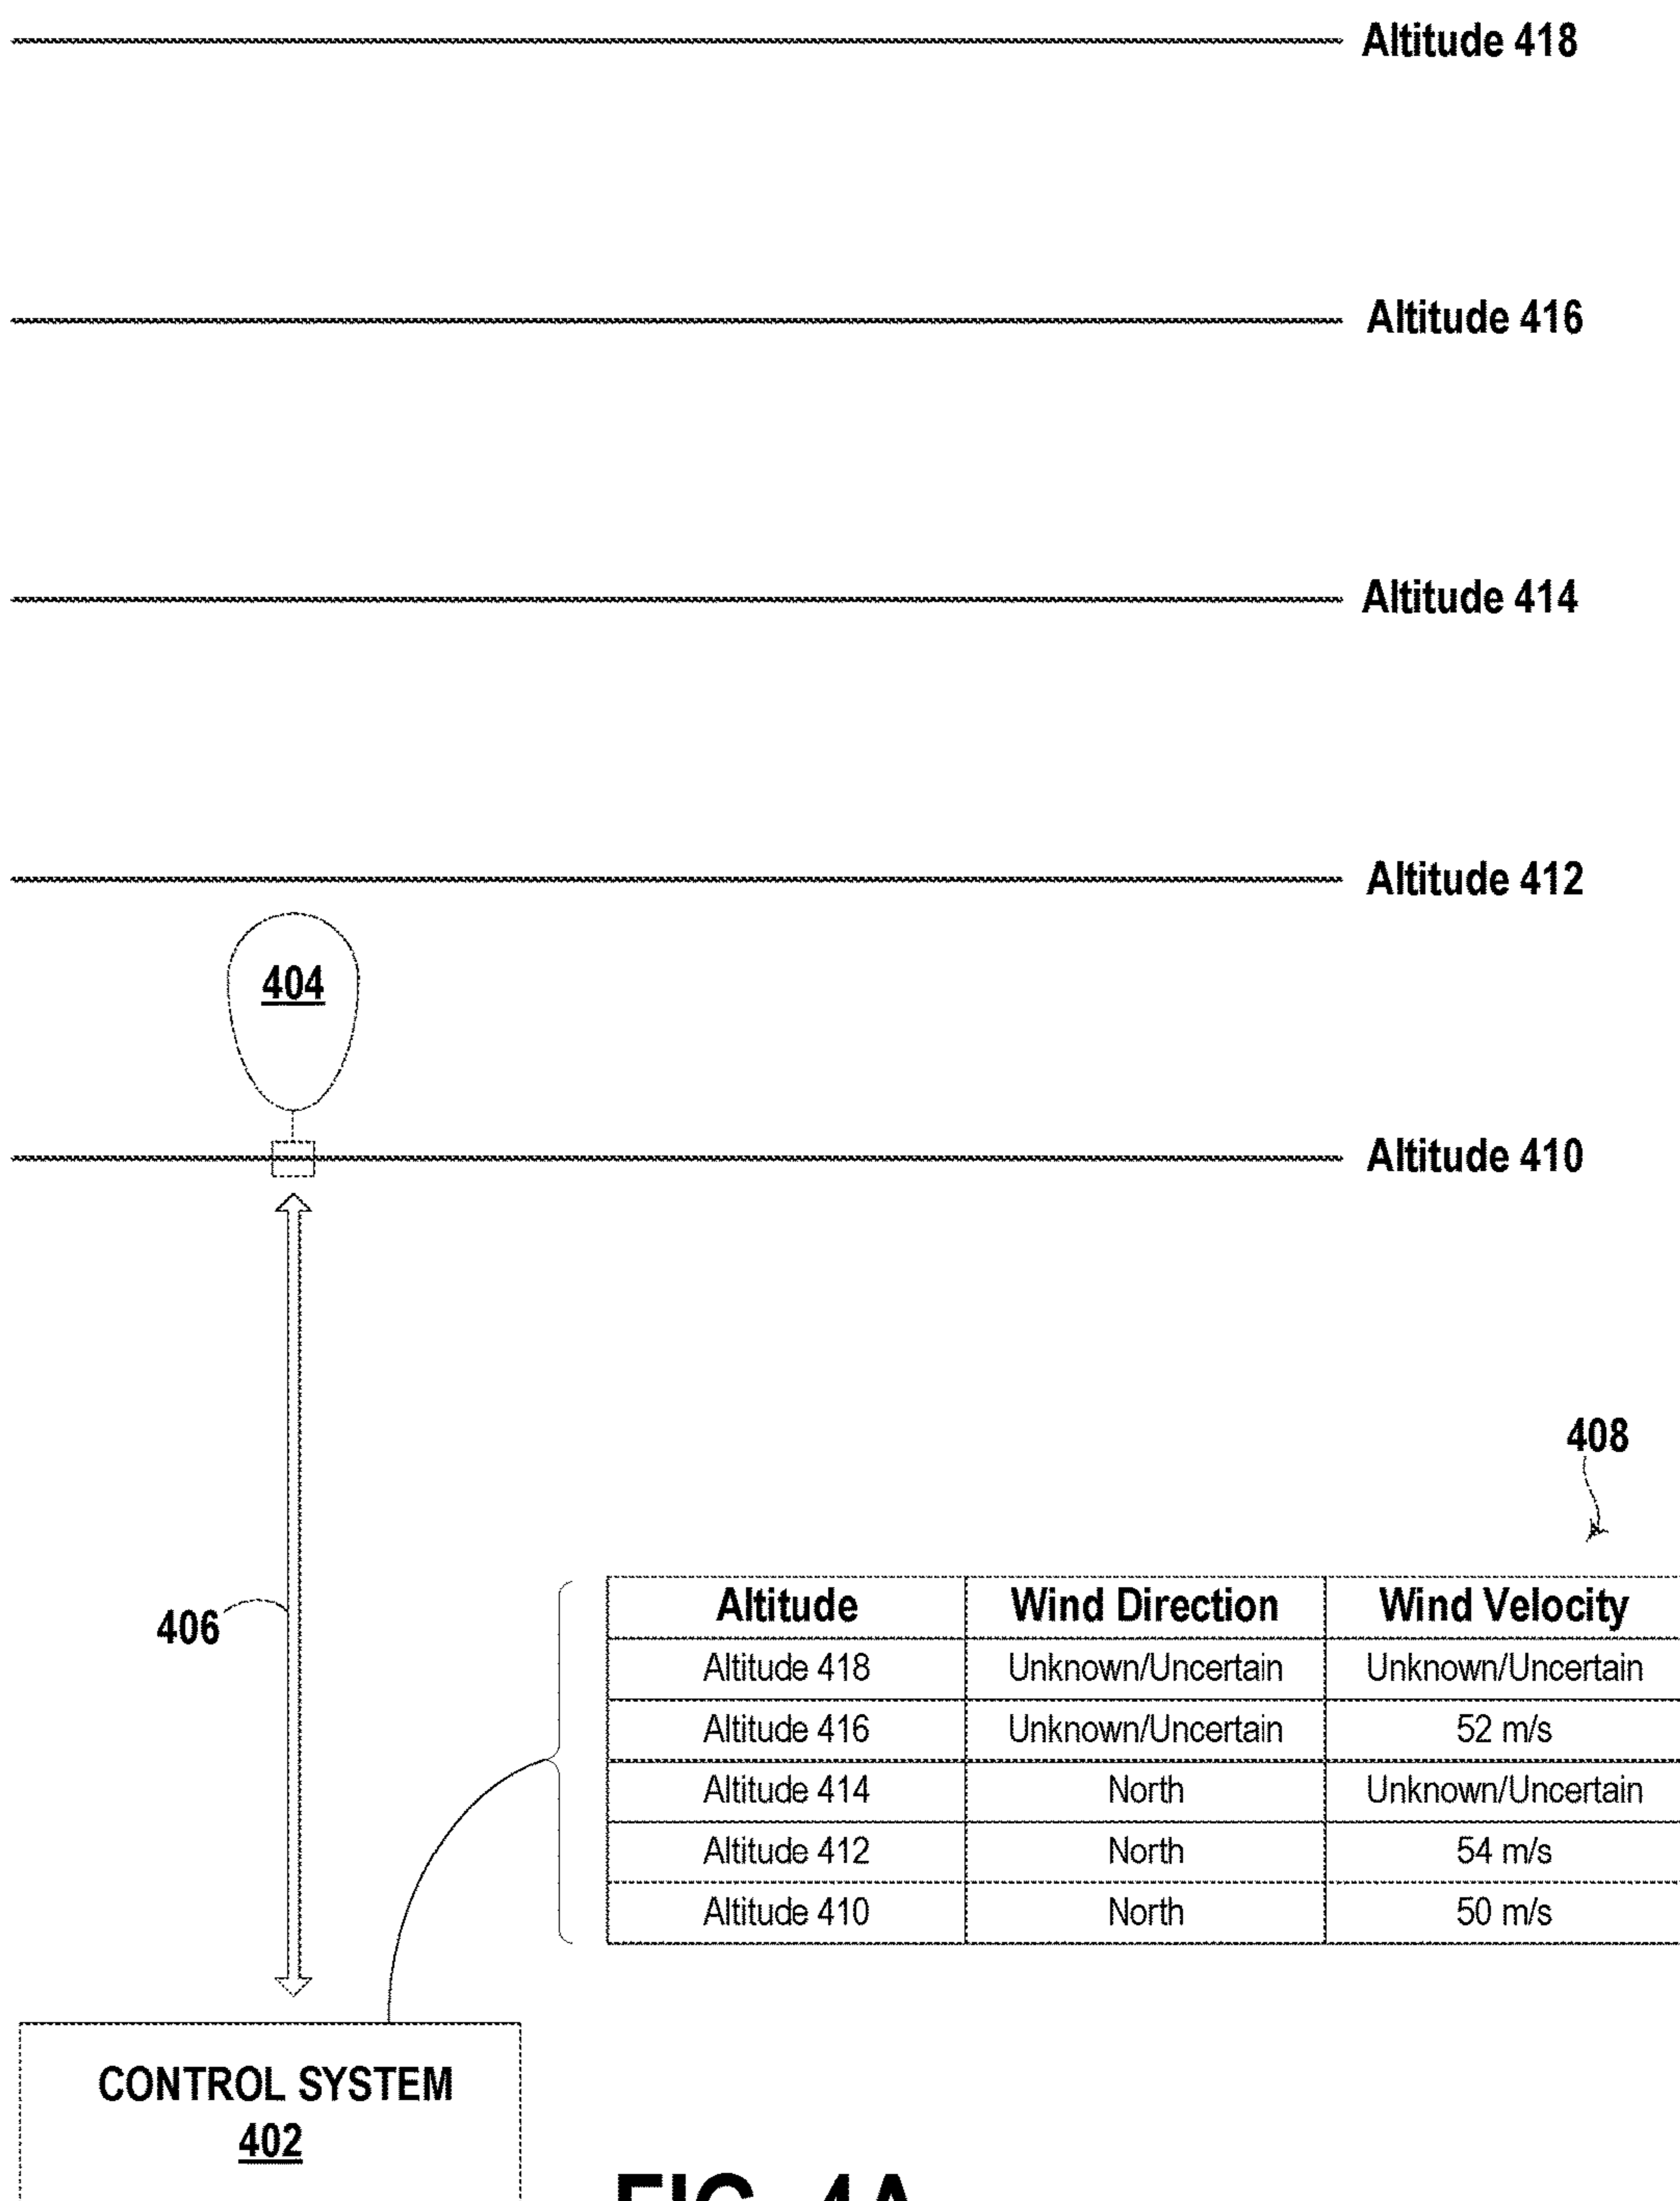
Altitude 418

Altitude 416

Altitude 414

Altitude 412

404

Altitude 410

408

406

| Altitude | Wind Direction | Wind Velocity |
|---|---|---|
| Altitude 418 | Unknown/Uncertain | Unknown/Uncertain |
| Altitude 416 | Unknown/Uncertain | 52 m/s |
| Altitude 414 | North | Unknown/Uncertain |
| Altitude 412 | North | 54 m/s |
| Altitude 410 | North | 50 m/s |

CONTROL SYSTEM
402

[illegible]